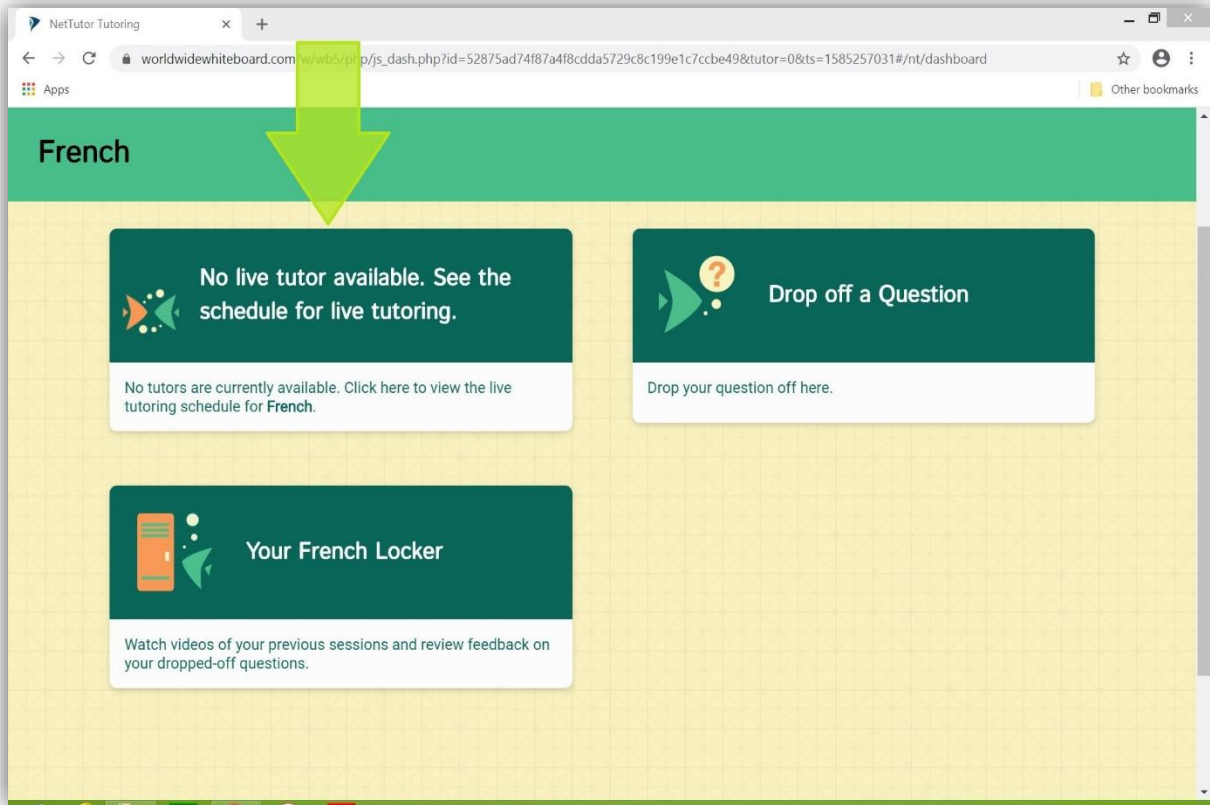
NetTutor Tutoring

worldwidewhiteboard.com/w/wbS/php/js_dash.php?id=52875ad74f87a4f8cdda5729c8c199e1c7ccbe49&tutor=0&ts=1585257031#/nt/dashboard

Apps

Other bookmarks

French

No live tutor available. See the schedule for live tutoring.

No tutors are currently available. Click here to view the live tutoring schedule for French.

Drop off a Question

Drop your question off here.

Your French Locker

Watch videos of your previous sessions and review feedback on your dropped-off questions.